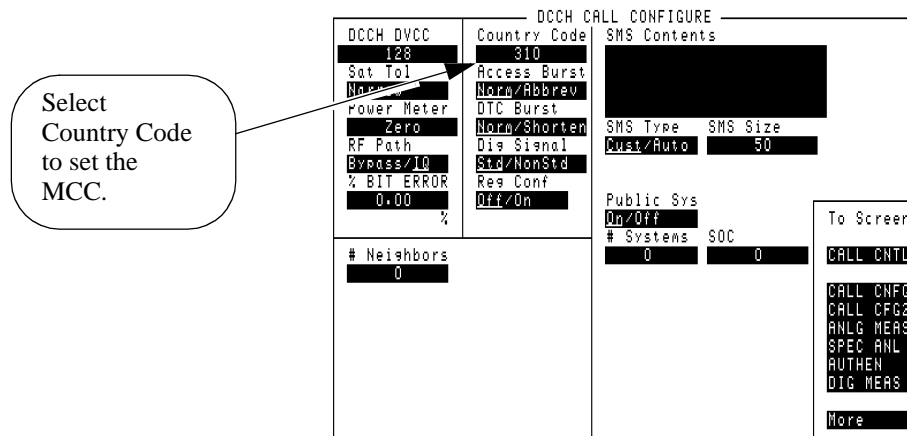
DCCH CALL CONFIGURE

DCCH DVCC
128
Sat Tol
Narr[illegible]
Power Meter
Zero
RF Path
Bypass/IQ
% BIT ERROR
0.00
%

Select Country Code to set the MCC.

Country Code
310
Access Burst
Norm/Abbrev
DTC Burst
Norm/Shorten
Dig Signal
Std/NonStd
Reg Conf
Off/On

SMS Contents

SMS Type
Cust/Auto
SMS Size
50

Public Sys
On/Off
# Systems
0
SOC
0

# Neighbors
0

To Screen
CALL CNTL
CALL CNFG
CALL CFG2
ANLG MEAS
SPEC ANL
AUTHEN
DIG MEAS
More